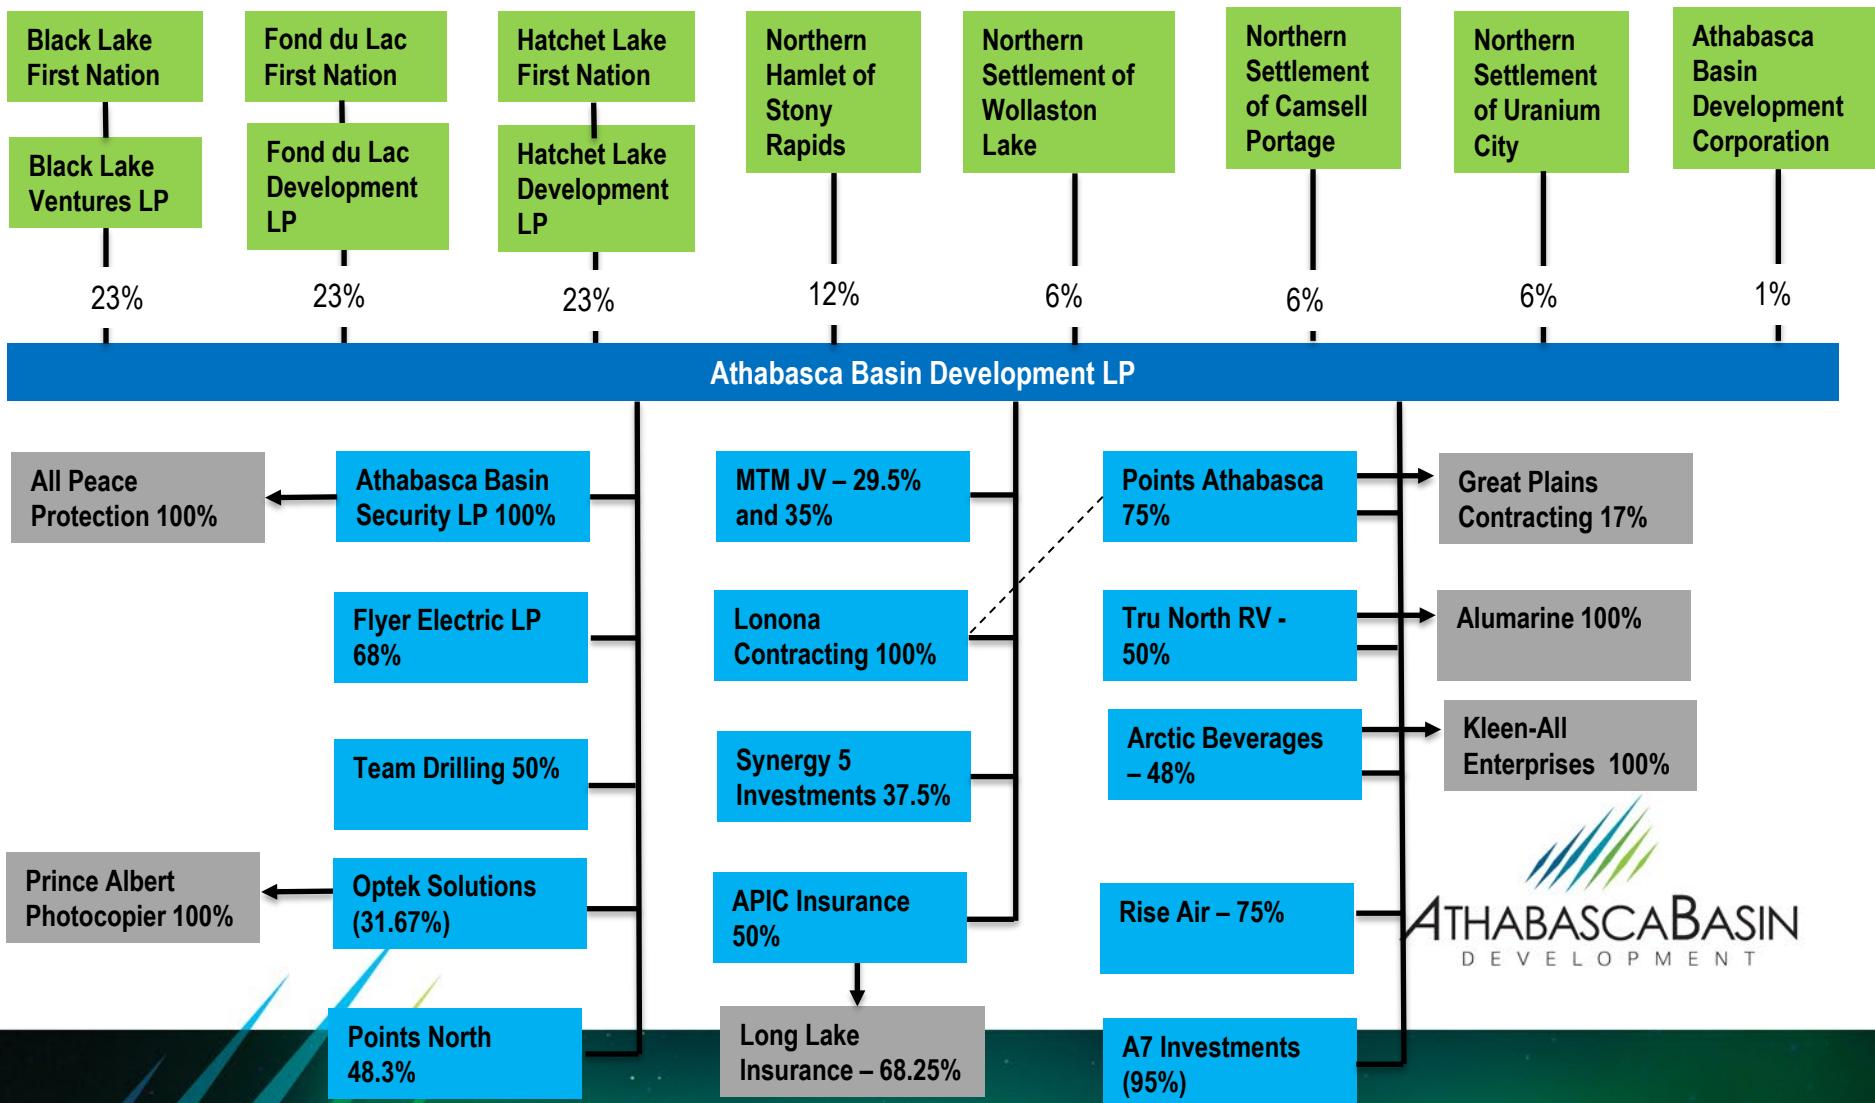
Black Lake First Nation

Black Lake Ventures LP

23%

Fond du Lac First Nation

Fond du Lac Development LP

23%

Hatchet Lake First Nation

Hatchet Lake Development LP

23%

Northern Hamlet of Stony Rapids

12%

Northern Settlement of Wollaston Lake

6%

Northern Settlement of Camsell Portage

6%

Northern Settlement of Uranium City

6%

Athabasca Basin Development Corporation

1%

Athabasca Basin Development LP

All Peace Protection 100%

Athabasca Basin Security LP 100%

Flyer Electric LP 68%

Team Drilling 50%

Prince Albert Photocopier 100%

Optek Solutions (31.67%)

Points North 48.3%

MTM JV – 29.5% and 35%

Lonona Contracting 100%

Synergy 5 Investments 37.5%

APIC Insurance 50%

Long Lake Insurance – 68.25%

Points Athabasca 75%

Great Plains Contracting 17%

Tru North RV - 50%

Alumarine 100%

Arctic Beverages – 48%

Kleen-All Enterprises 100%

Rise Air – 75%

A7 Investments (95%)

ATHABASCABASIN
DEVELOPMENT